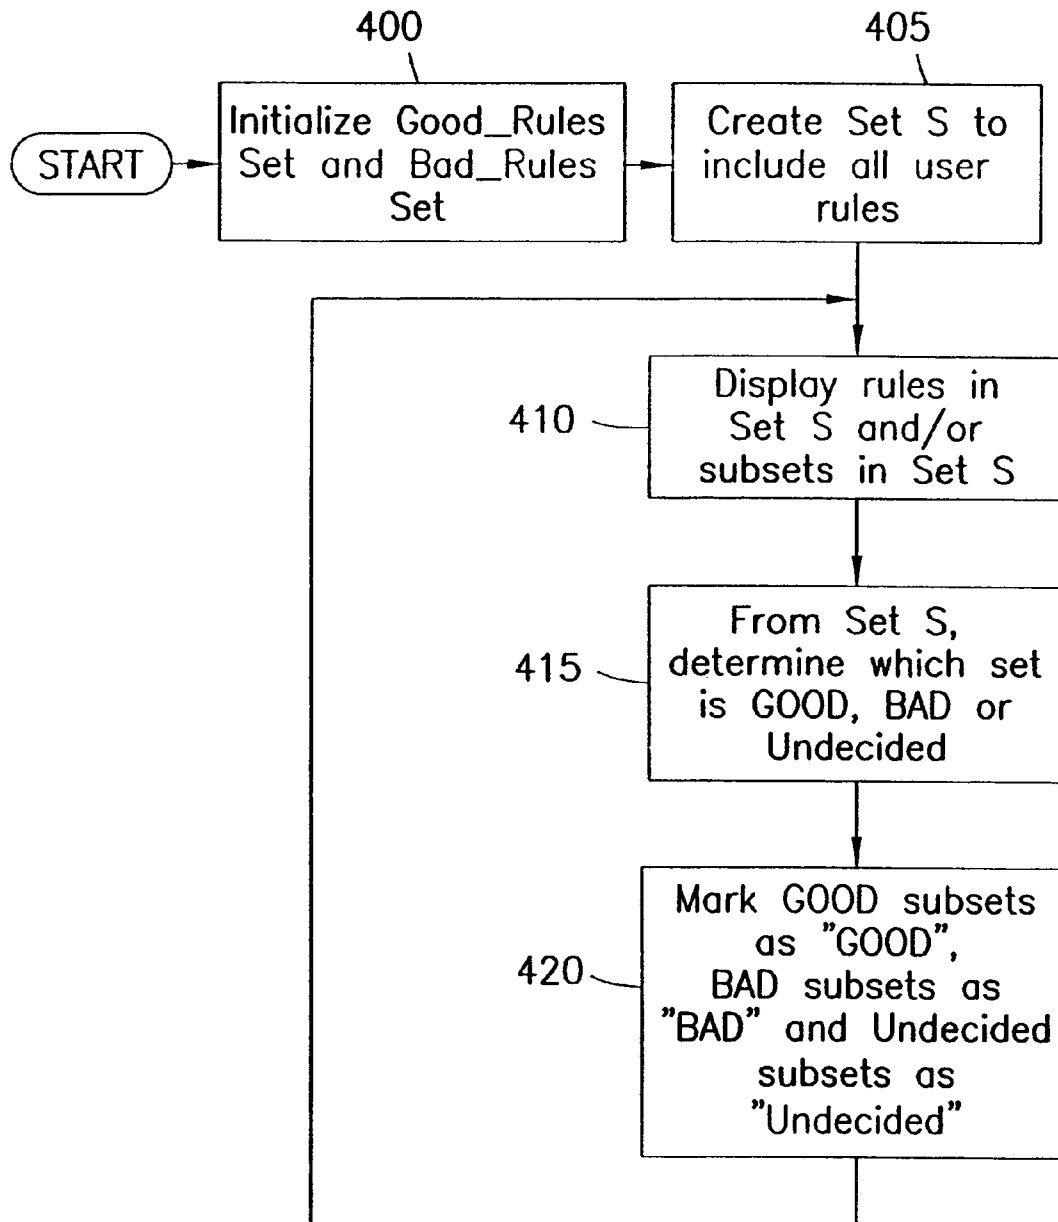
START

400

Initialize Good_Rules Set and Bad_Rules Set

405

Create Set S to include all user rules

410

Display rules in Set S and/or subsets in Set S

415

From Set S, determine which set is GOOD, BAD or Undecided

420

Mark GOOD subsets as "GOOD", BAD subsets as "BAD" and Undecided subsets as "Undecided"